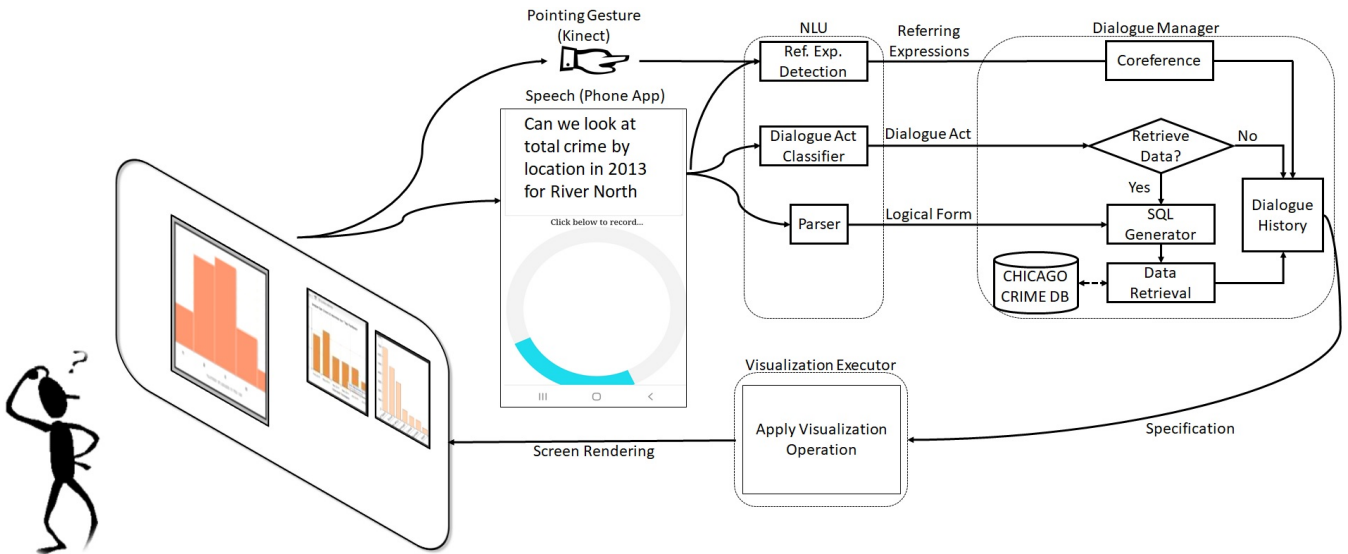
Pointing Gesture
(Kinect)

Speech (Phone App)

Can we look at total crime by location in 2013 for River North

Click below to record...

NLU

Ref. Exp. Detection

Dialogue Act Classifier

Parser

Referring Expressions

Dialogue Act

Logical Form

Dialogue Manager

Coreference

Retrieve Data?

No

Yes

SQL Generator

Dialogue History

CHICAGO CRIME DB

Data Retrieval

Visualization Executor

Apply Visualization Operation

Specification

Screen Rendering